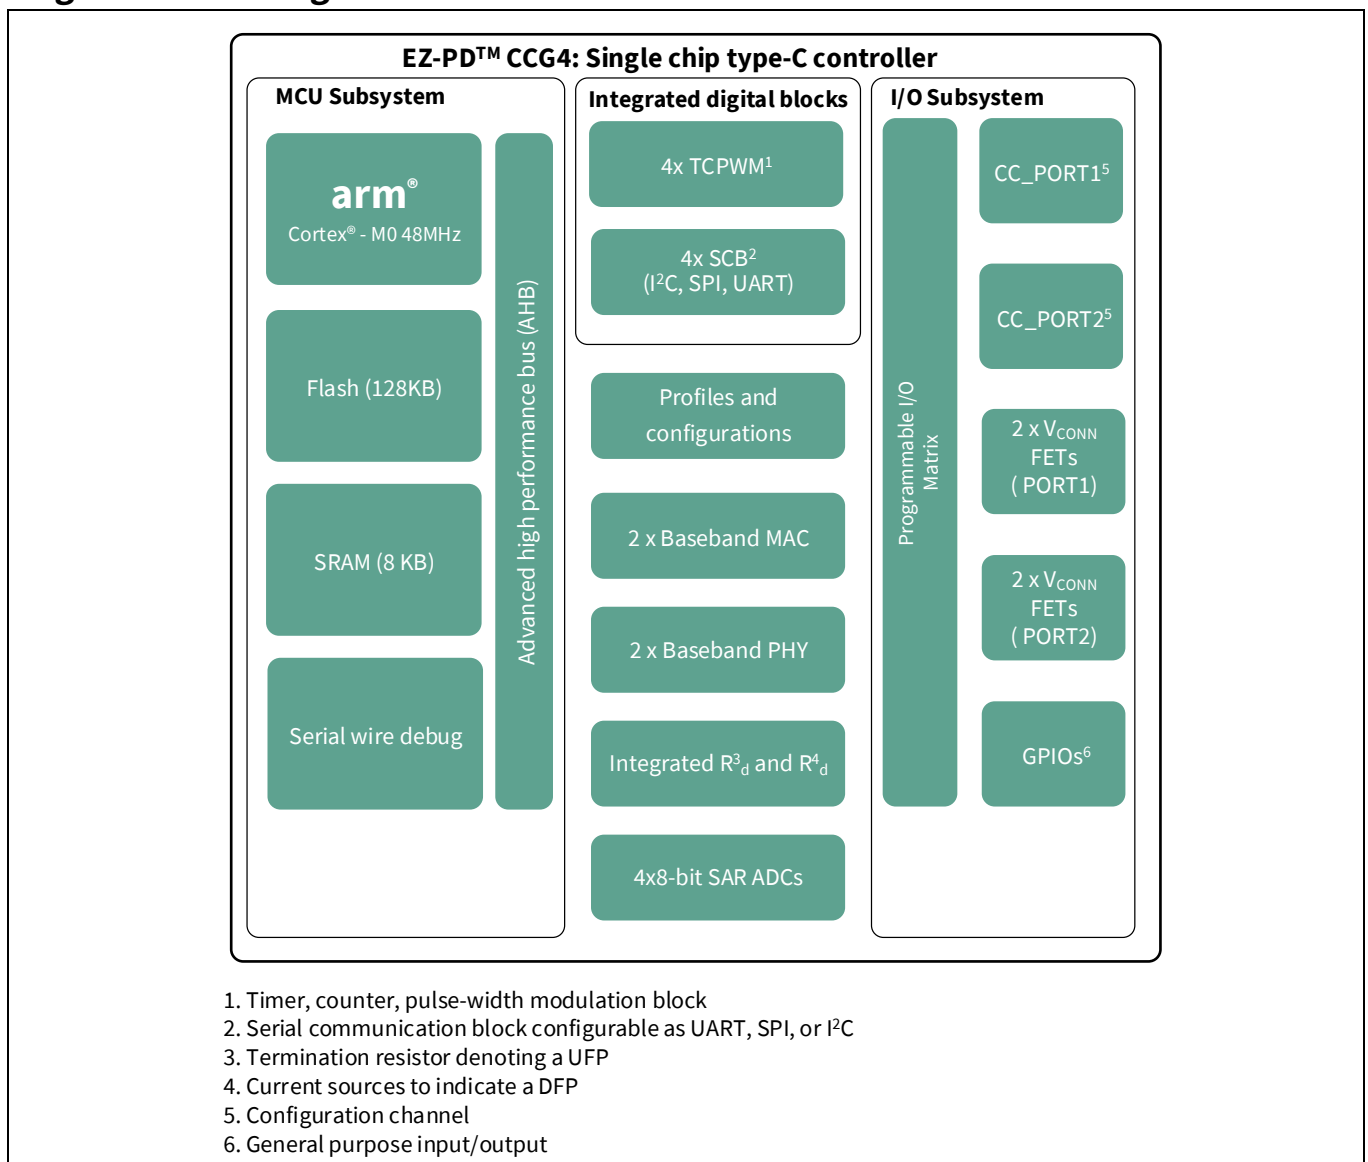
EZ-PD$^{TM}$ CCG4: Single chip type-C controller

MCU Subsystem

arm®
Cortex® - M0 48MHz

Flash (128KB)

SRAM (8 KB)

Serial wire debug

Advanced high performance bus (AHB)

Integrated digital blocks

4x TCPWM$^1$

4x SCB$^2$
(I$^2$C, SPI, UART)

Profiles and configurations

2 x Baseband MAC

2 x Baseband PHY

Integrated R$^3_d$ and R$^4_d$

4x8-bit SAR ADCs

I/O Subsystem

Programmable I/O Matrix

CC_PORT1$^5$

CC_PORT2$^5$

2 x V$_{CONN}$ FETs ( PORT1)

2 x V$_{CONN}$ FETs ( PORT2)

GPIOs$^6$

1. Timer, counter, pulse-width modulation block
2. Serial communication block configurable as UART, SPI, or I$^2$C
3. Termination resistor denoting a UFP
4. Current sources to indicate a DFP
5. Configuration channel
6. General purpose input/output